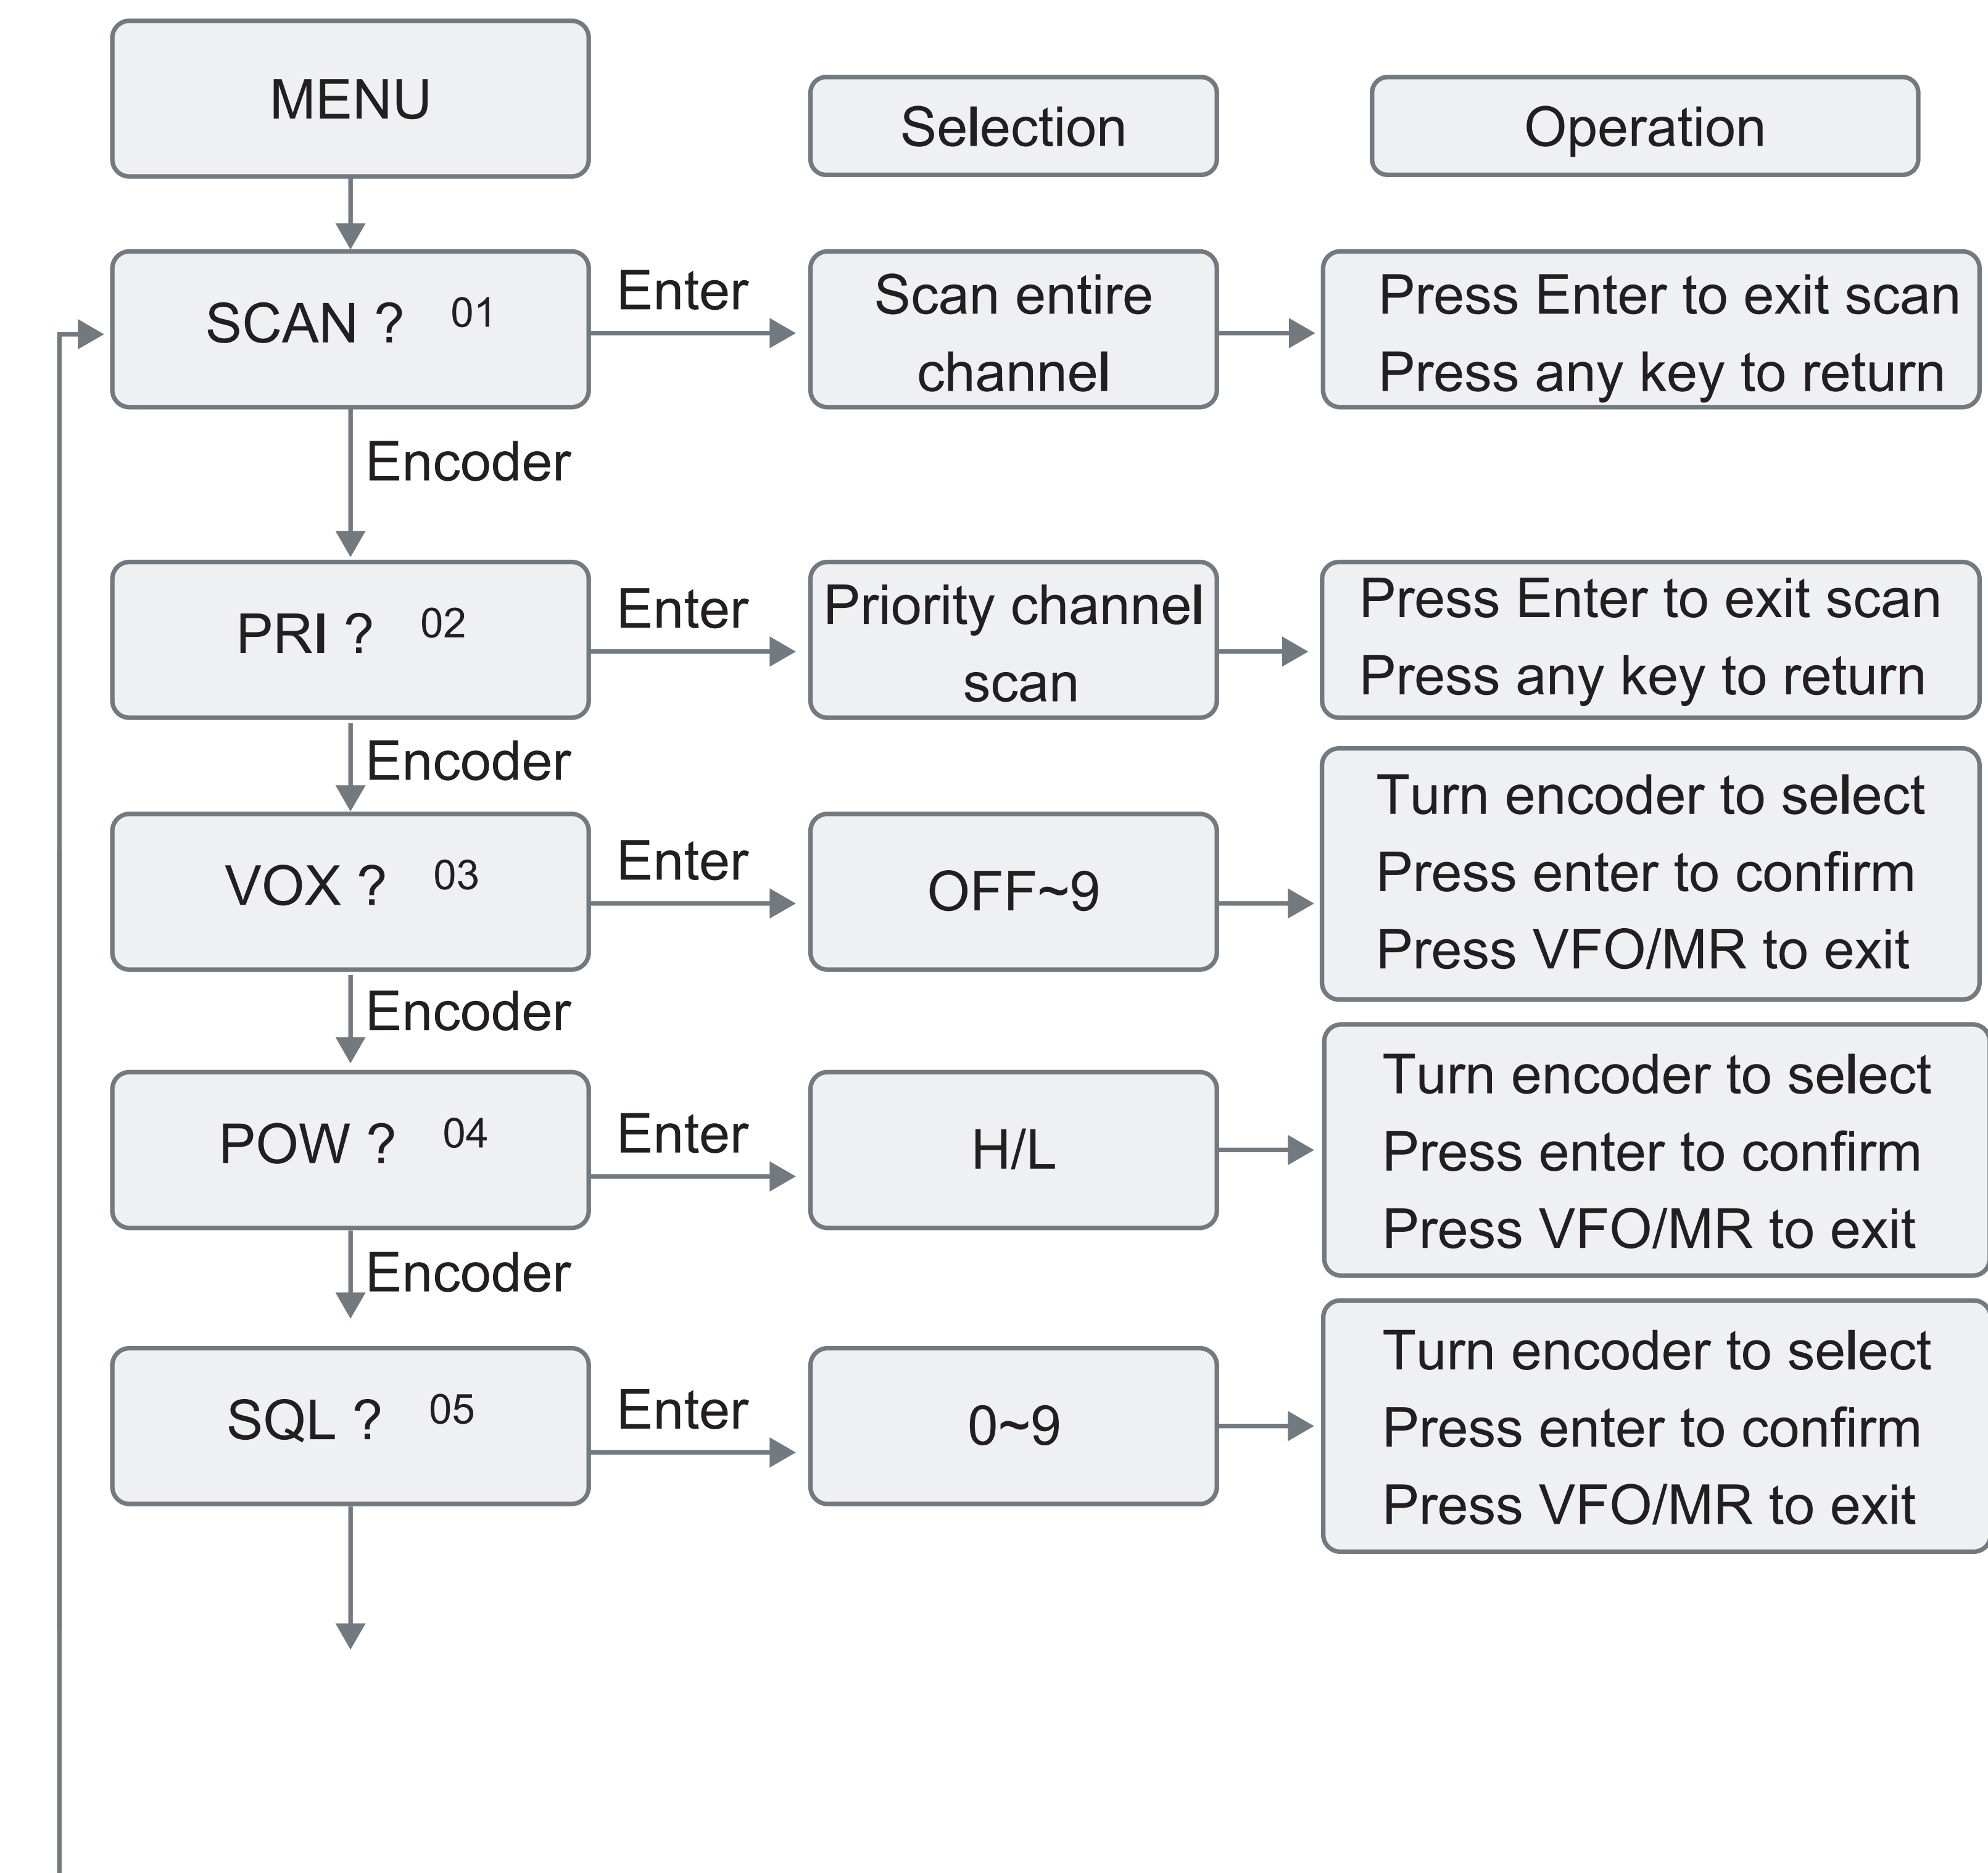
MENU

Selection

Operation

SCAN ? 01

Enter

Scan entire channel

Press Enter to exit scan
Press any key to return

Encoder

PRI ? 02

Enter

Priority channel scan

Press Enter to exit scan
Press any key to return

Encoder

VOX ? 03

Enter

OFF~9

Turn encoder to select
Press enter to confirm
Press VFO/MR to exit

Encoder

POW ? 04

Enter

H/L

Turn encoder to select
Press enter to confirm
Press VFO/MR to exit

Encoder

SQL ? 05

Enter

0~9

Turn encoder to select
Press enter to confirm
Press VFO/MR to exit